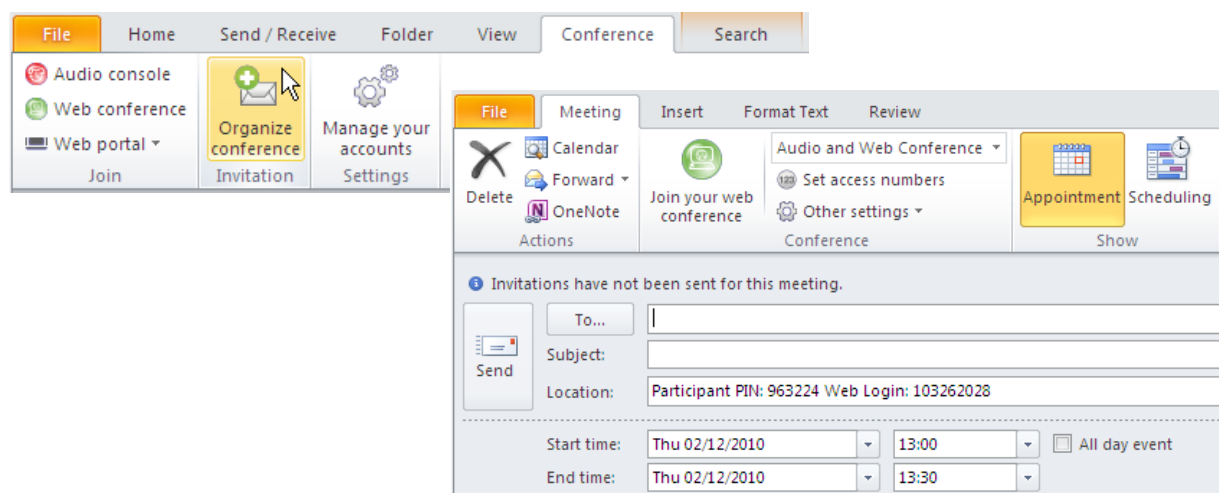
File Home Send / Receive Folder View Conference Search

Audio console
Web conference
Web portal
Join

Organize conference
Invitation

Manage your accounts
Settings

File Meeting Insert Format Text Review

Delete
Calendar
Forward
OneNote
Actions

Join your web conference
Audio and Web Conference
Set access numbers
Other settings
Conference

Appointment
Scheduling
Show

Invitations have not been sent for this meeting.

Send
To...
Subject:
Location: Participant PIN: 963224 Web Login: 103262028

Start time: Thu 02/12/2010 13:00 All day event
End time: Thu 02/12/2010 13:30